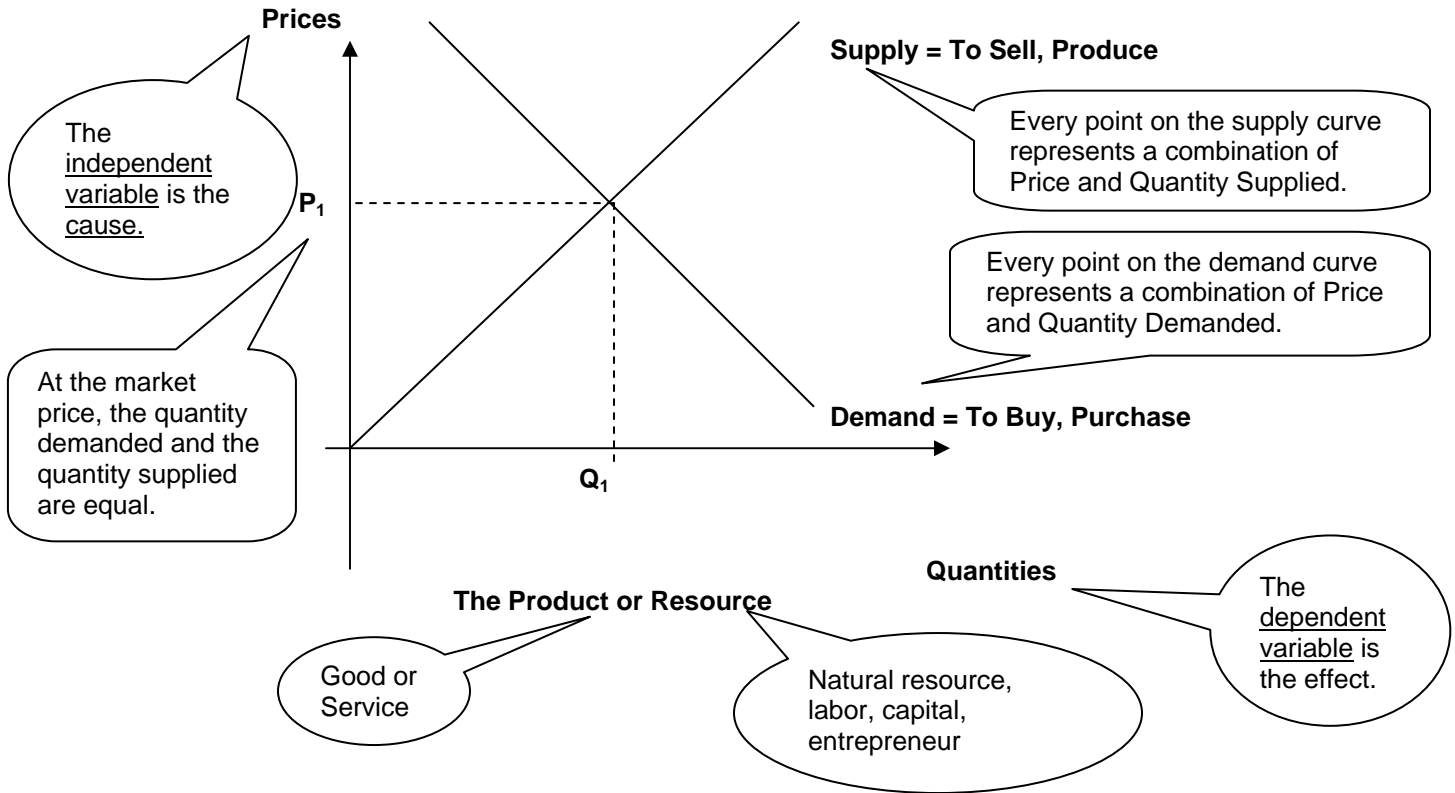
Prices

The independent variable is the cause.

Supply = To Sell, Produce

Every point on the supply curve represents a combination of Price and Quantity Supplied.

$P_1$

Every point on the demand curve represents a combination of Price and Quantity Demanded.

At the market price, the quantity demanded and the quantity supplied are equal.

Demand = To Buy, Purchase

$Q_1$

Quantities

The dependent variable is the effect.

The Product or Resource

Good or Service

Natural resource, labor, capital, entrepreneur